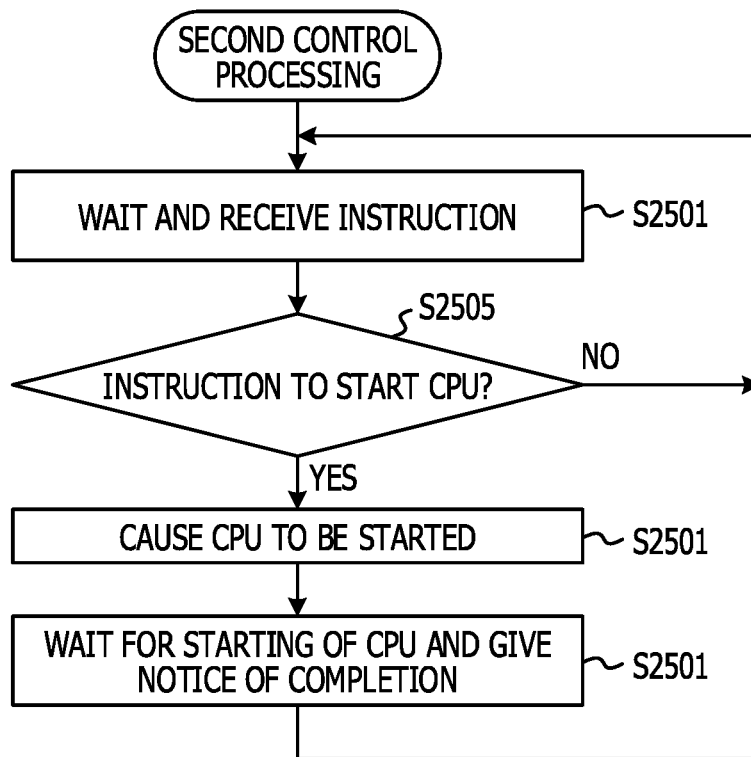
SECOND CONTROL PROCESSING

WAIT AND RECEIVE INSTRUCTION

S2501

S2505

INSTRUCTION TO START CPU?

NO

YES

CAUSE CPU TO BE STARTED

S2501

WAIT FOR STARTING OF CPU AND GIVE NOTICE OF COMPLETION

S2501